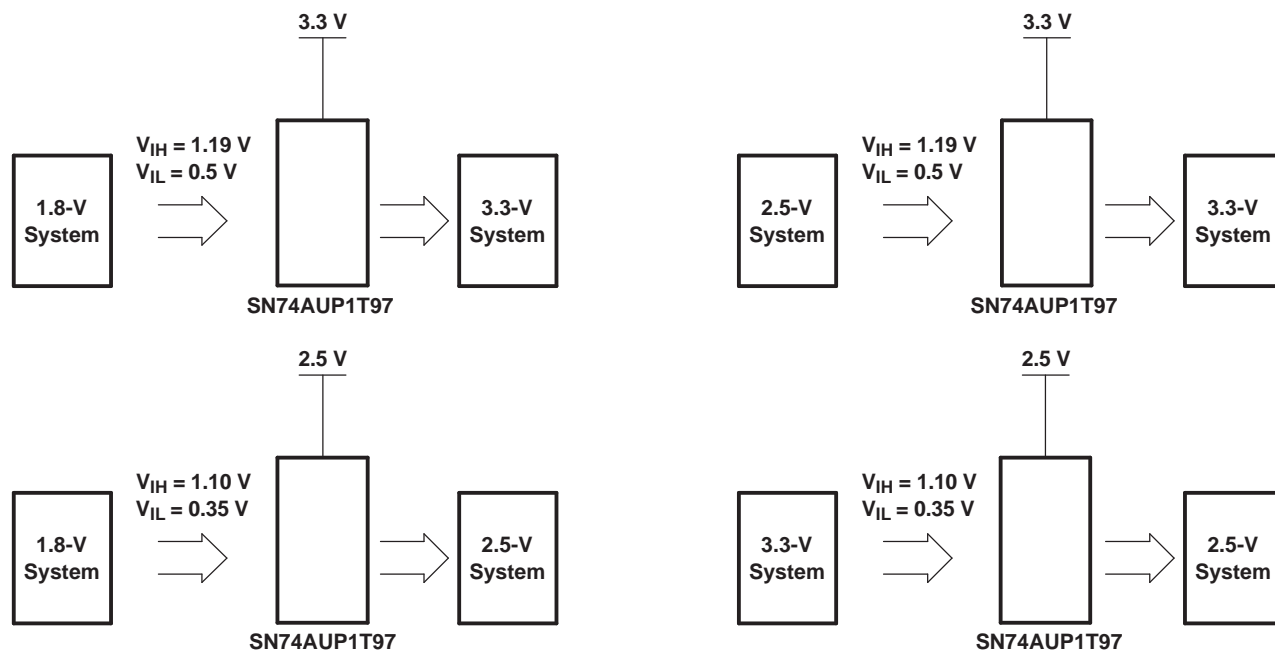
3.3 V

$V_{IH}$ = 1.19 V
$V_{IL}$ = 0.5 V

1.8-V System

3.3-V System

SN74AUP1T97

3.3 V

$V_{IH}$ = 1.19 V
$V_{IL}$ = 0.5 V

2.5-V System

3.3-V System

SN74AUP1T97

2.5 V

$V_{IH}$ = 1.10 V
$V_{IL}$ = 0.35 V

1.8-V System

2.5-V System

SN74AUP1T97

2.5 V

$V_{IH}$ = 1.10 V
$V_{IL}$ = 0.35 V

3.3-V System

2.5-V System

SN74AUP1T97